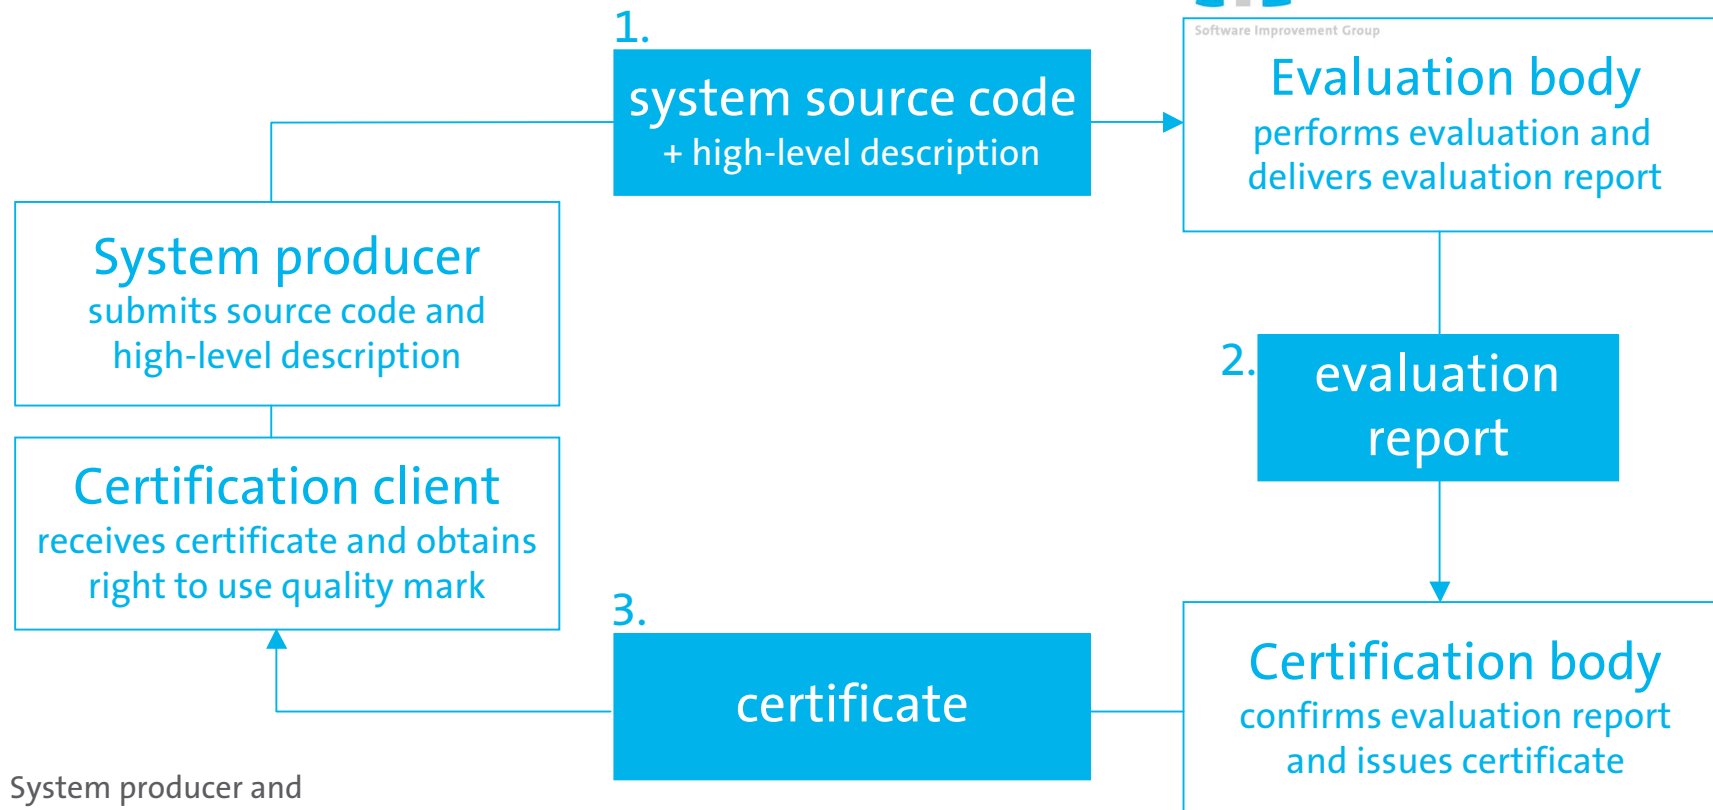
1.
system source code
+ high-level description

Software Improvement Group

Evaluation body
performs evaluation and delivers evaluation report

System producer
submits source code and high-level description

Certification client
receives certificate and obtains right to use quality mark

2.
evaluation report

3.
certificate

Certification body
confirms evaluation report and issues certificate

System producer and